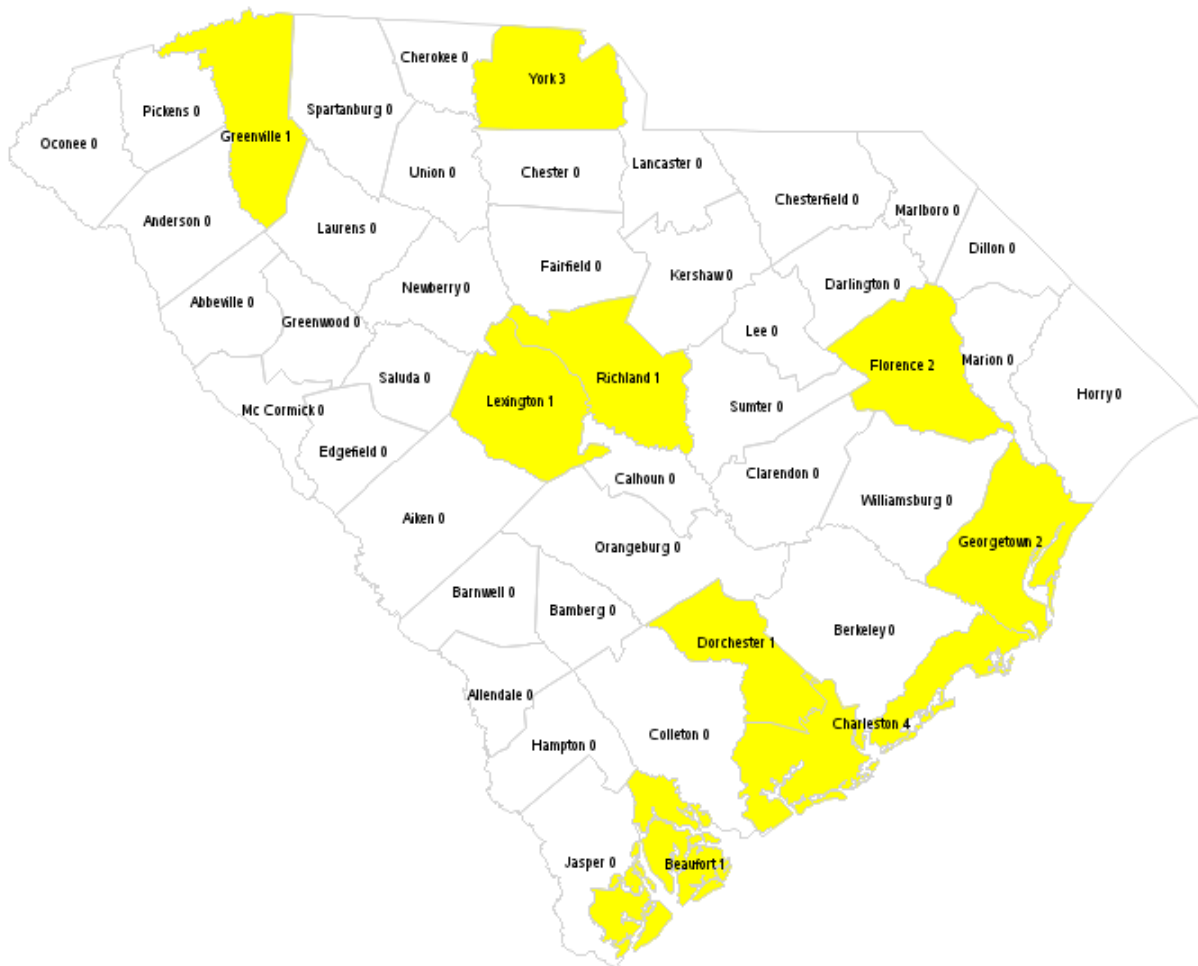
Cherokee 0
York 3
Oconee 0
Pickens 0
Greenville 1
Spartanburg 0
Union 0
Chester 0
Lancaster 0
Chesterfield 0
Marlboro 0
Dillon 0
Anderson 0
Laurens 0
Fairfield 0
Kershaw 0
Darlington 0
Abbeville 0
Newberry 0
Greenwood 0
Lee 0
Marion 0
Saluda 0
Lexington 1
Richland 1
Florence 2
Horry 0
Mc Cormick 0
Sumter 0
Edgefield 0
Calhoun 0
Clarendon 0
Williamsburg 0
Aiken 0
Orangeburg 0
Georgetown 2
Barnwell 0
Bamberg 0
Dorchester 1
Berkeley 0
Allendale 0
Charleston 4
Hampton 0
Colleton 0
Jasper 0
Beaufort 1